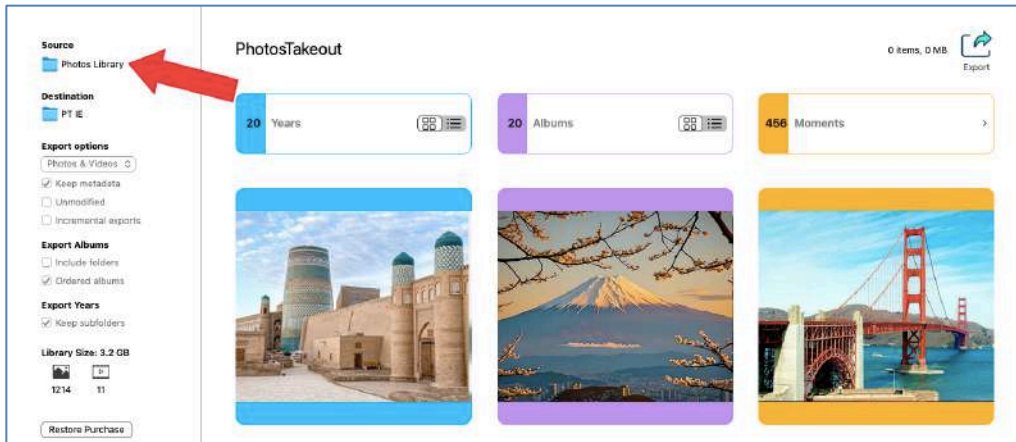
Source
Photos Library

Destination
PT IE

Export options
Photos & Videos
Keep metadata
Unmodified
Incremental exports

Export Albums
Include folders
Ordered albums

Export Years
Keep subfolders

Library Size: 3.2 GB
1214
11

Restore Purchase

PhotosTakeout

0 items, 0 MB
Export

20 Years

20 Albums

456 Moments